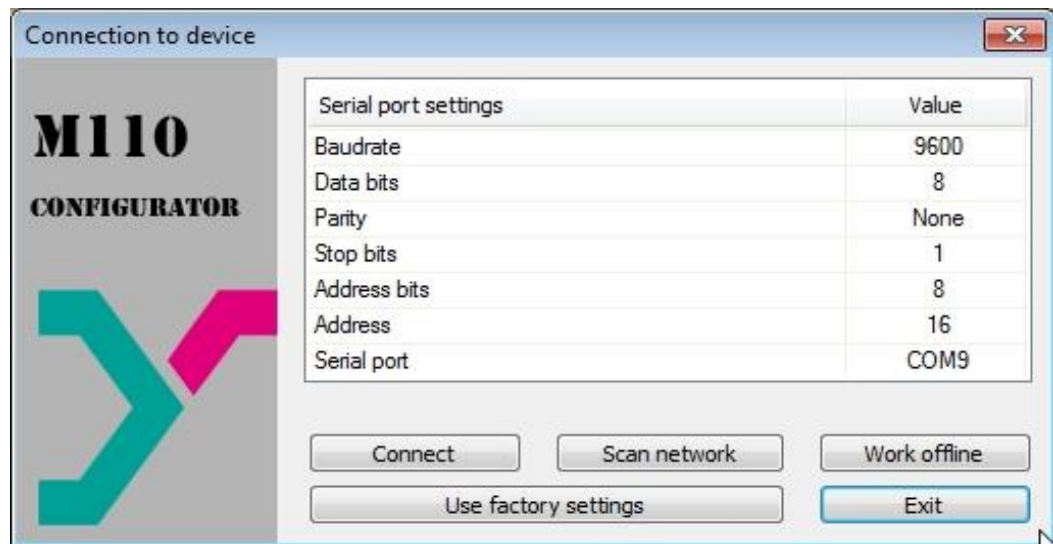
Connection to device

M110
CONFIGURATOR

| Serial port settings | Value |
|---|---|
| Baudrate | 9600 |
| Data bits | 8 |
| Parity | None |
| Stop bits | 1 |
| Address bits | 8 |
| Address | 16 |
| Serial port | COM9 |

Connect
Scan network
Work offline
Use factory settings
Exit